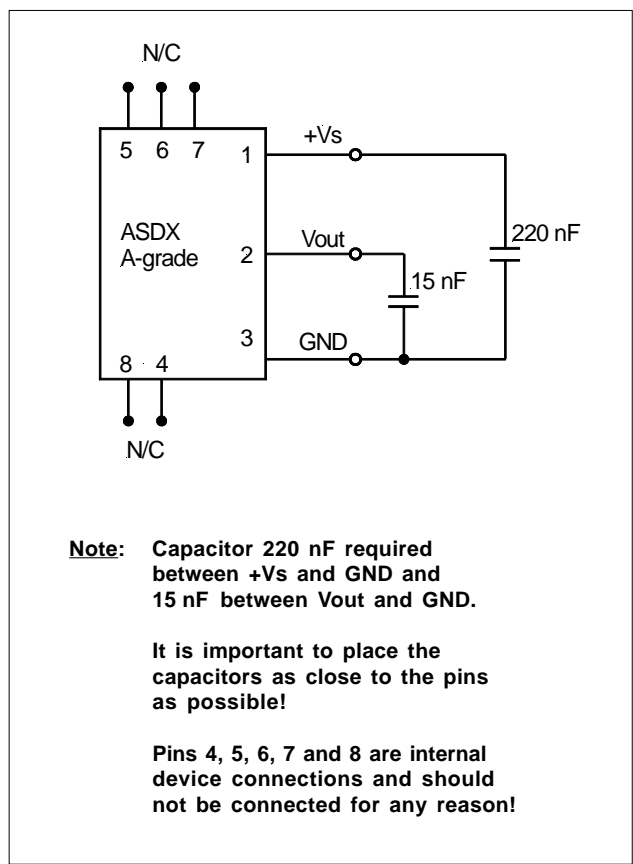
N/C

5 6 7

1

+Vs

ASDX
A-grade

2

Vout

220 nF

15 nF

3

GND

8 4

N/C

Note: Capacitor 220 nF required between +Vs and GND and 15 nF between Vout and GND.

It is important to place the capacitors as close to the pins as possible!

Pins 4, 5, 6, 7 and 8 are internal device connections and should not be connected for any reason!